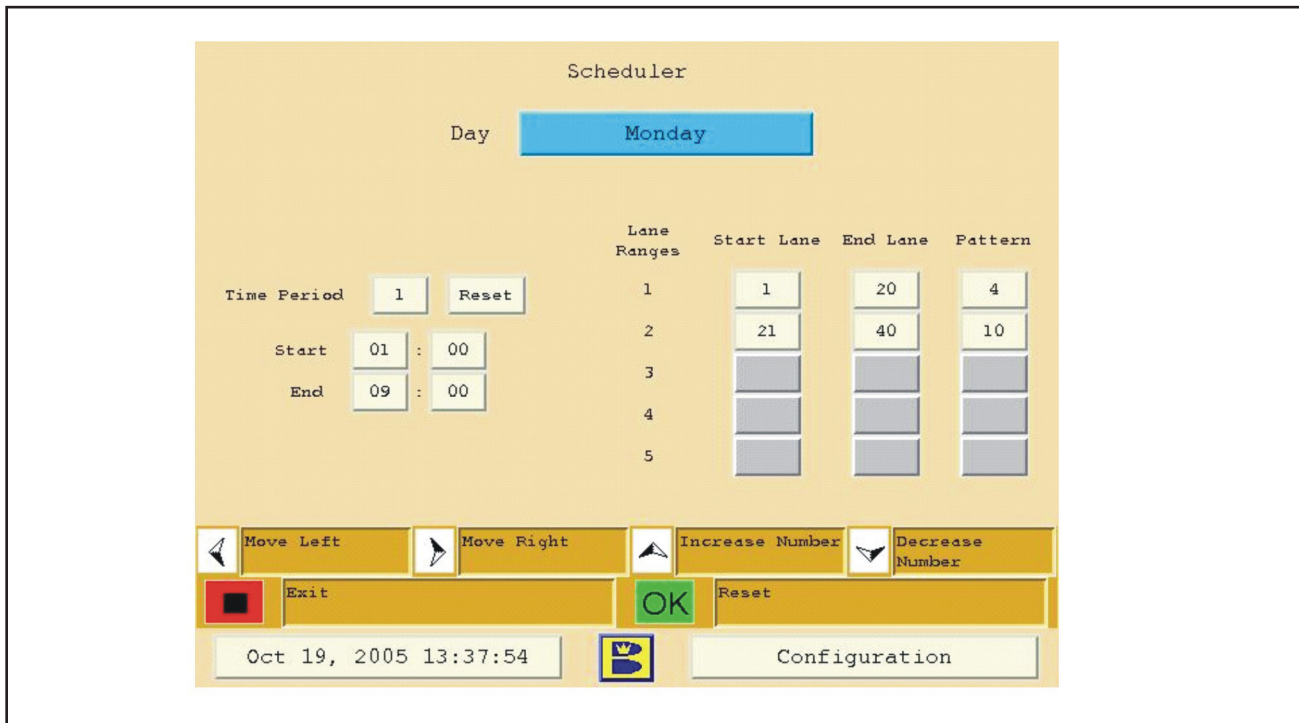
Scheduler

Day Monday

Time Period 1 Reset

Start 01 : 00

End 09 : 00

| Lane Ranges | Start Lane | End Lane | Pattern |
|---|---|---|---|
| 1 | 1 | 20 | 4 |
| 2 | 21 | 40 | 10 |
| 3 | | | |
| 4 | | | |
| 5 | | | |

Move Left Move Right Increase Number Decrease Number

Exit OK Reset

Oct 19, 2005 13:37:54 Configuration